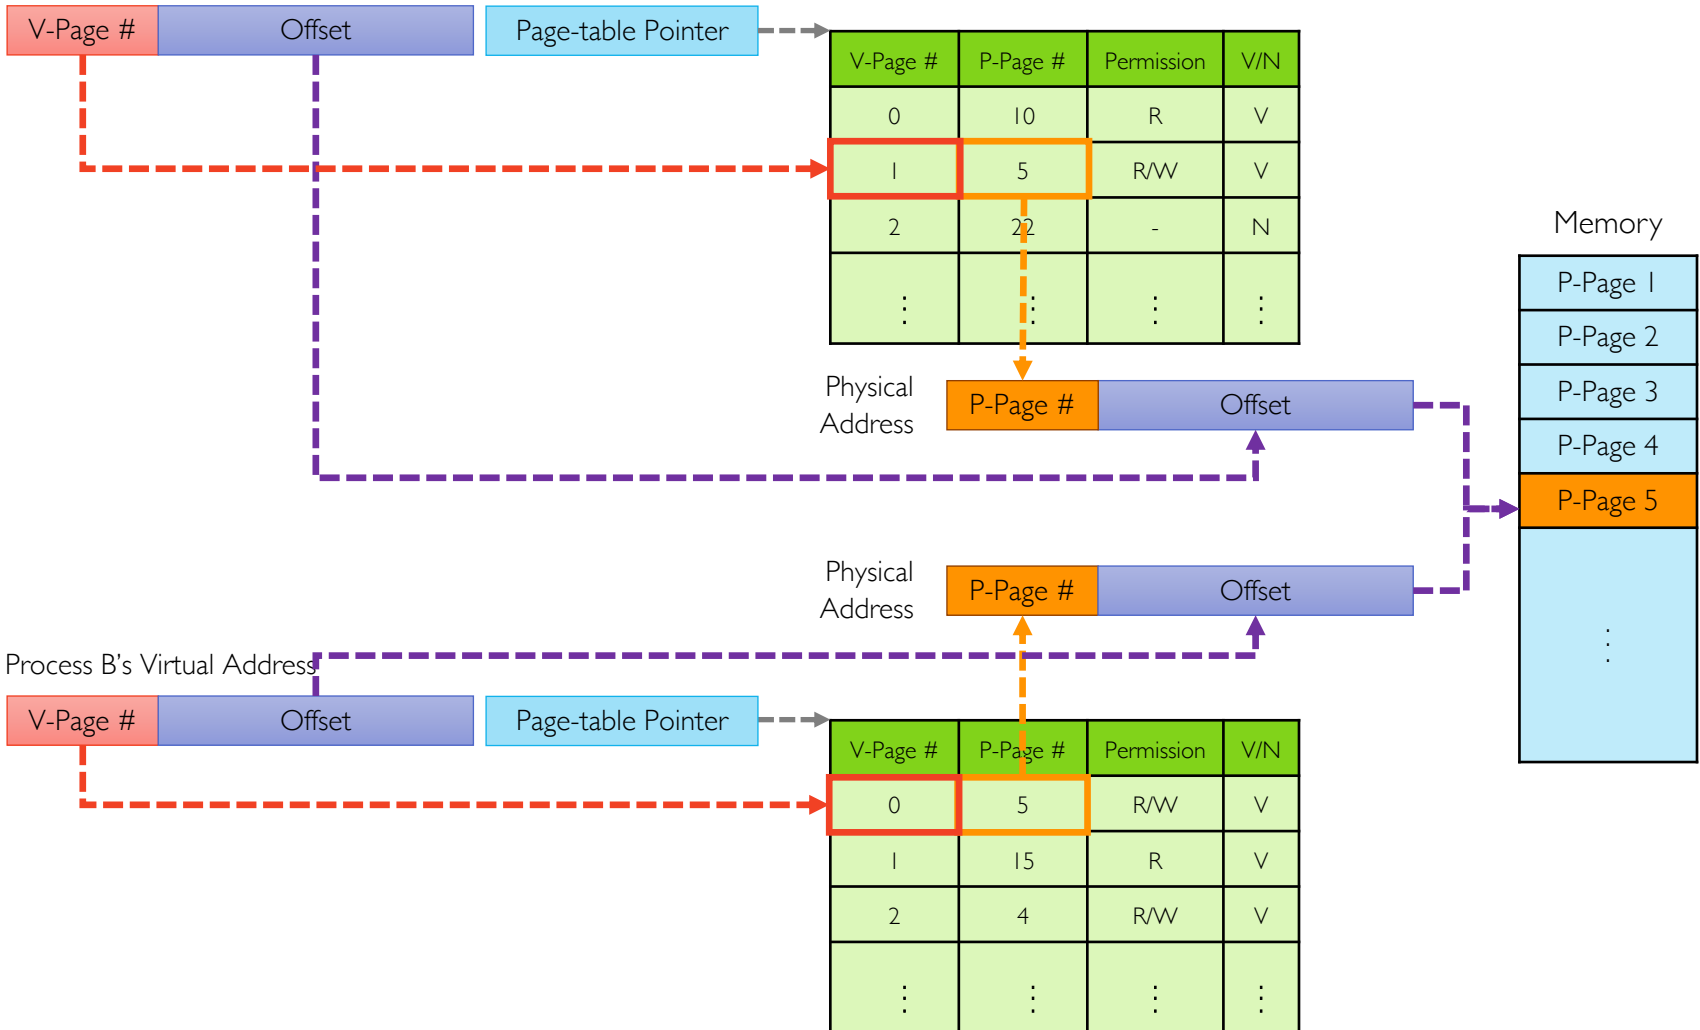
V-Page # | Offset | Page-table Pointer

| V-Page # | P-Page # | Permission | V/N |
|---|---|---|---|
| 0 | 10 | R | V |
| 1 | 5 | R/W | V |
| 2 | 22 | - | N |
| ⋮ | ⋮ | ⋮ | ⋮ |

Physical Address
P-Page # | Offset

Memory
P-Page 1
P-Page 2
P-Page 3
P-Page 4
P-Page 5
⋮

Physical Address
P-Page # | Offset

Process B's Virtual Address
V-Page # | Offset | Page-table Pointer

| V-Page # | P-Page # | Permission | V/N |
|---|---|---|---|
| 0 | 5 | R/W | V |
| 1 | 15 | R | V |
| 2 | 4 | R/W | V |
| ⋮ | ⋮ | ⋮ | ⋮ |